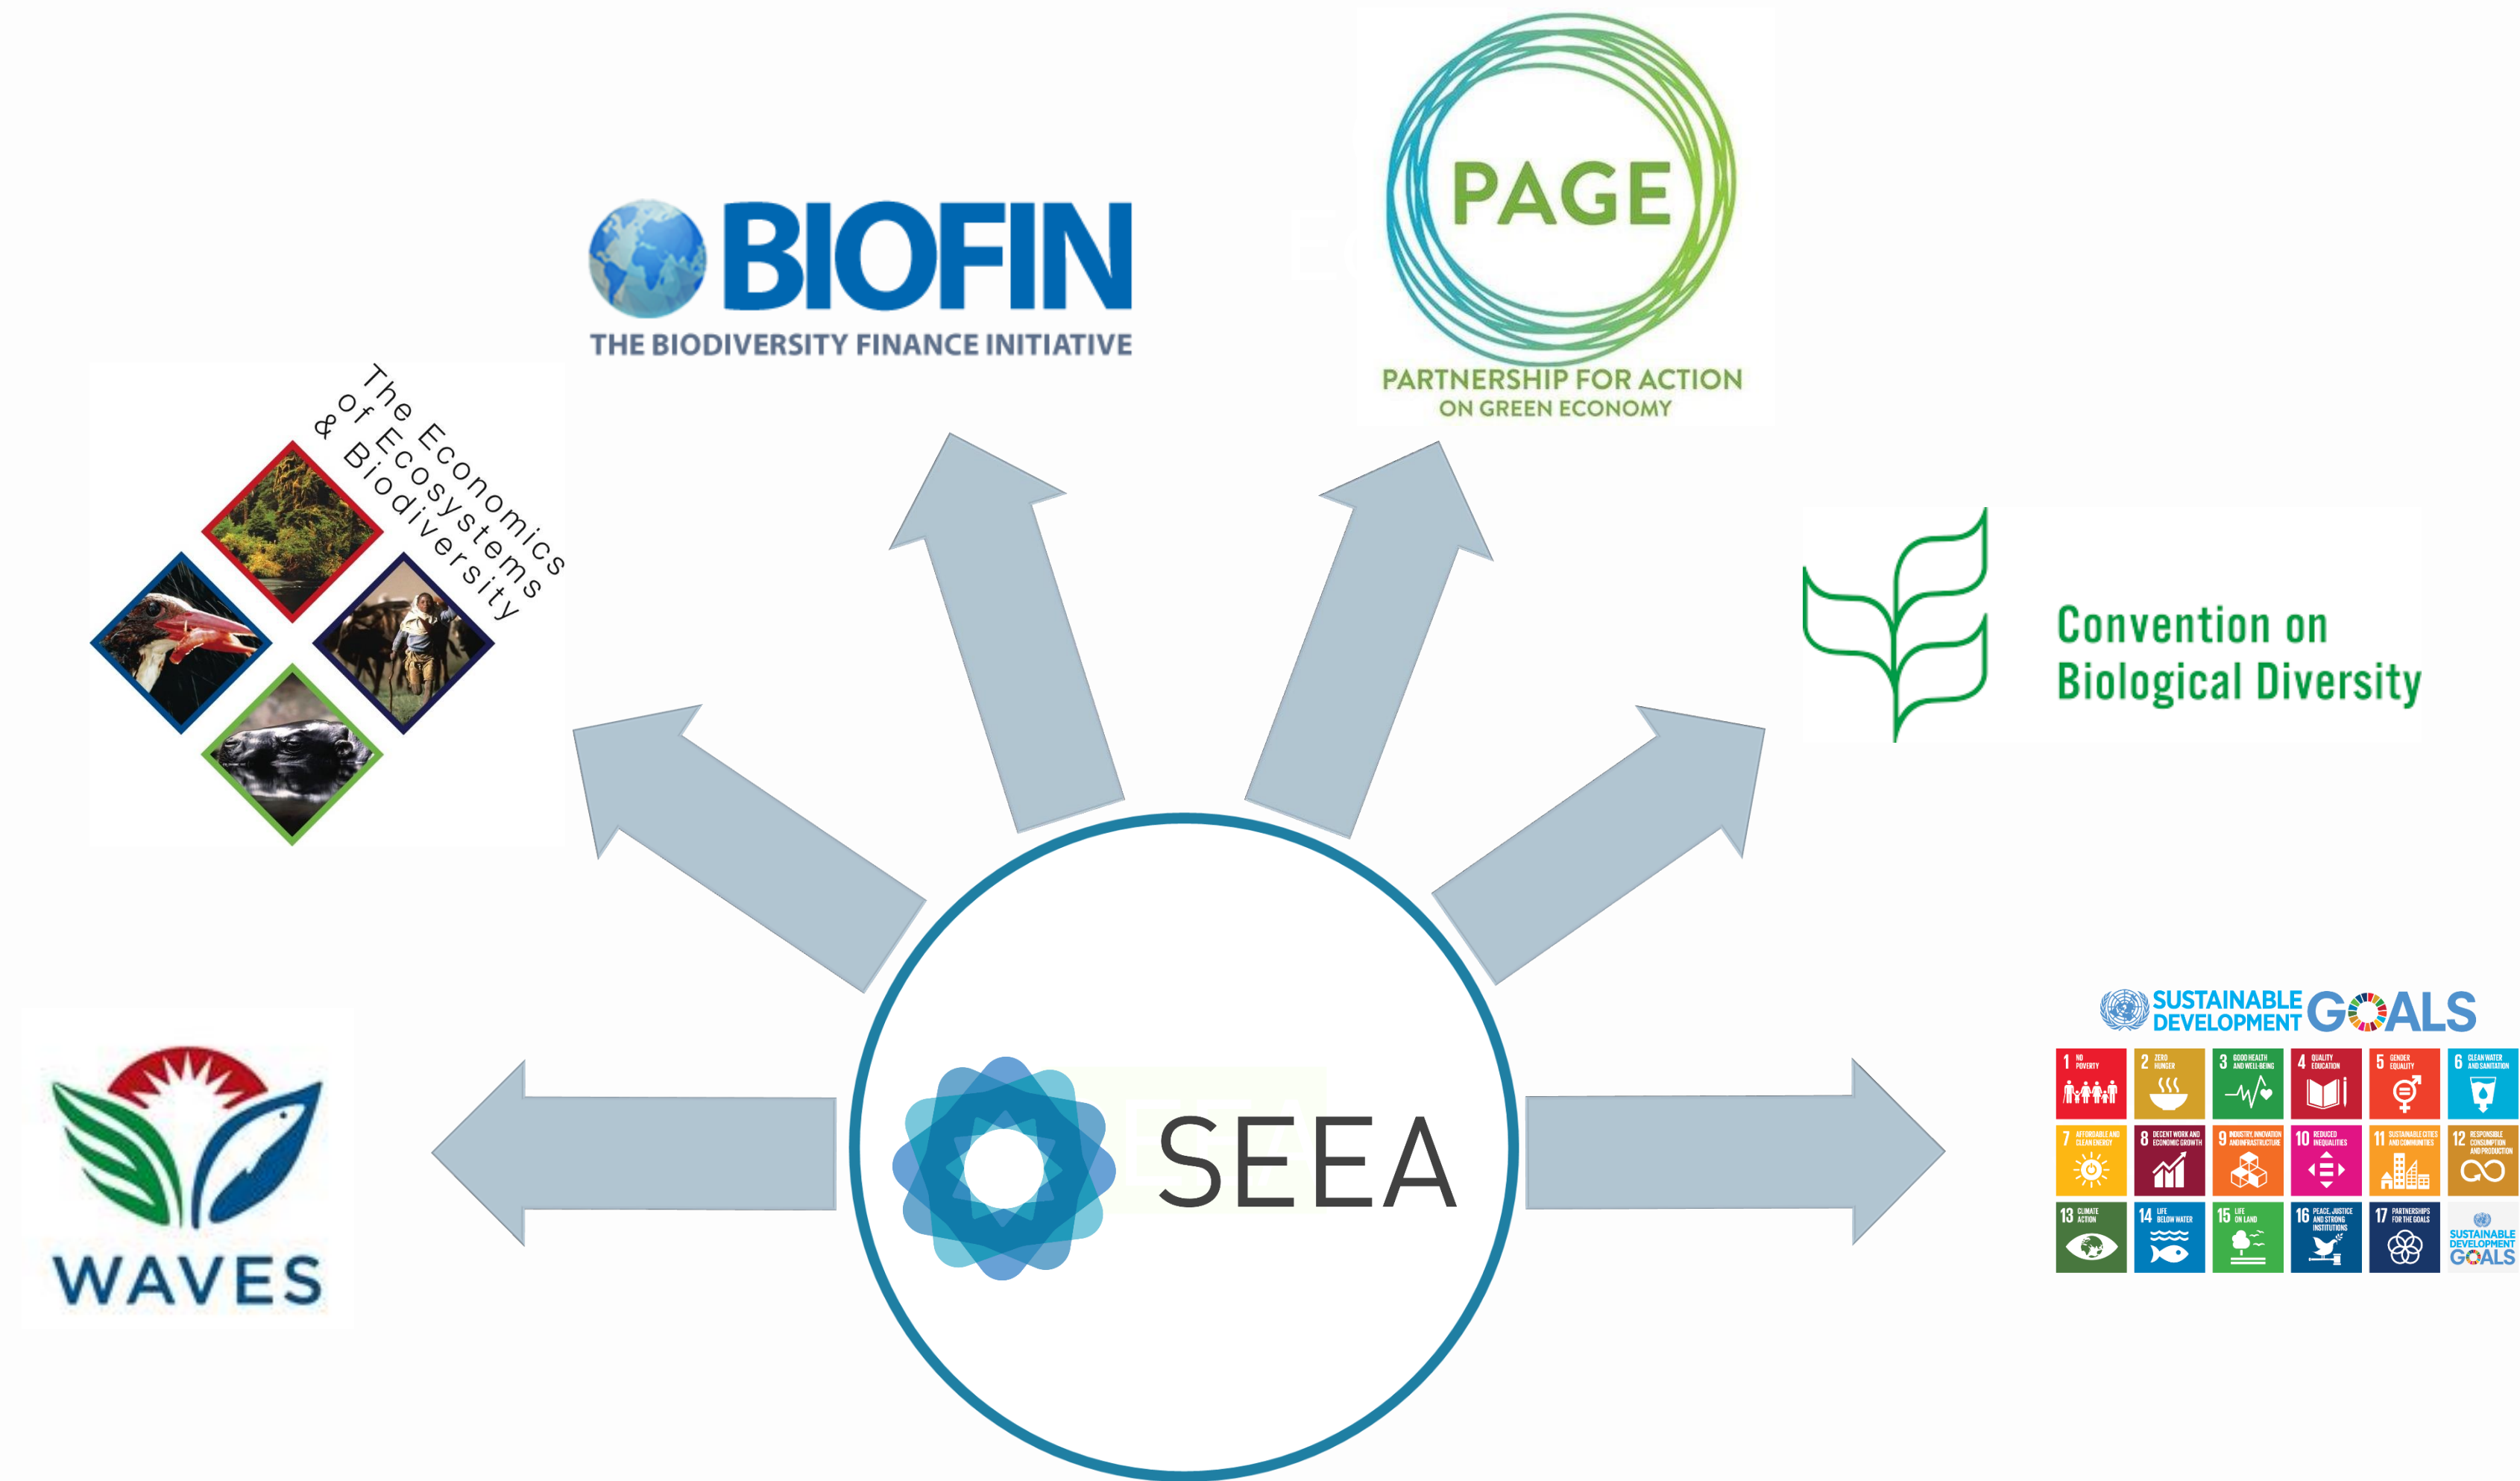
BIOFIN
THE BIODIVERSITY FINANCE INITIATIVE

PAGE
PARTNERSHIP FOR ACTION ON GREEN ECONOMY

The Economics of Ecosystems & Biodiversity

Convention on Biological Diversity

SUSTAINABLE DEVELOPMENT GOALS

1 NO POVERTY
2 ZERO HUNGER
3 GOOD HEALTH AND WELL-BEING
4 QUALITY EDUCATION
5 GENDER EQUALITY
6 CLEAN WATER AND SANITATION
7 AFFORDABLE AND CLEAN ENERGY
8 DECENT WORK AND ECONOMIC GROWTH
9 INDUSTRY, INNOVATION AND INFRASTRUCTURE
10 REDUCED INEQUALITIES
11 SUSTAINABLE CITIES AND COMMUNITIES
12 RESPONSIBLE CONSUMPTION AND PRODUCTION
13 CLIMATE ACTION
14 LIFE BELOW WATER
15 LIFE ON LAND
16 PEACE, JUSTICE AND STRONG INSTITUTIONS
17 PARTNERSHIPS FOR THE GOALS
SUSTAINABLE DEVELOPMENT GOALS

WAVES

SEEA